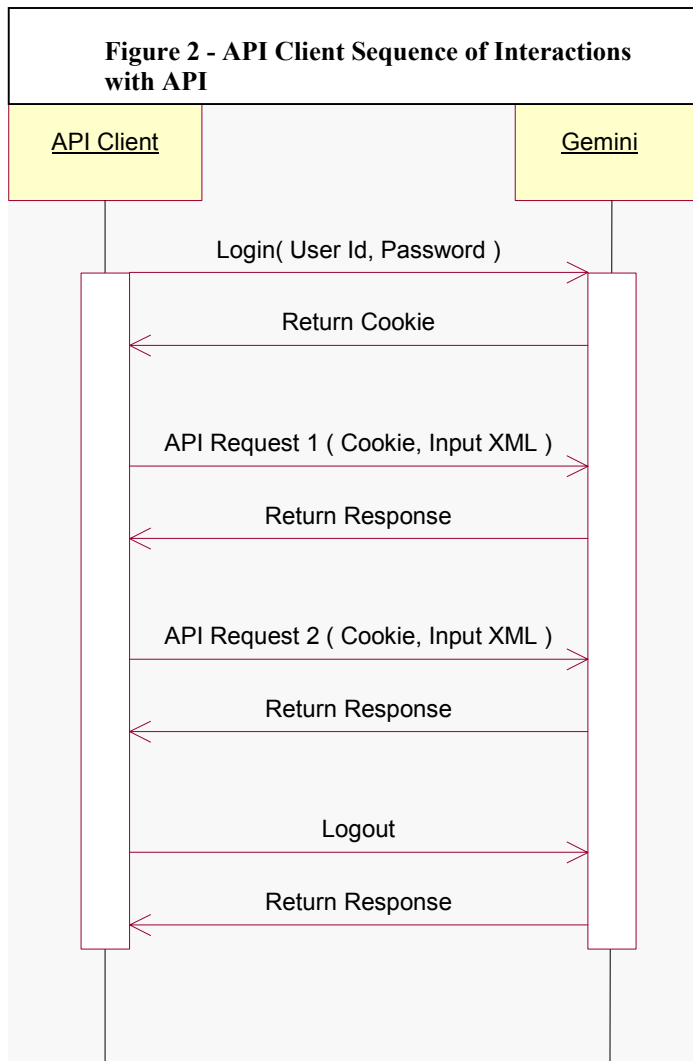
**Figure 2 - API Client Sequence of Interactions with API**

API Client

Gemini

Login( User Id, Password )

Return Cookie

API Request 1 ( Cookie, Input XML )

Return Response

API Request 2 ( Cookie, Input XML )

Return Response

Logout

Return Response